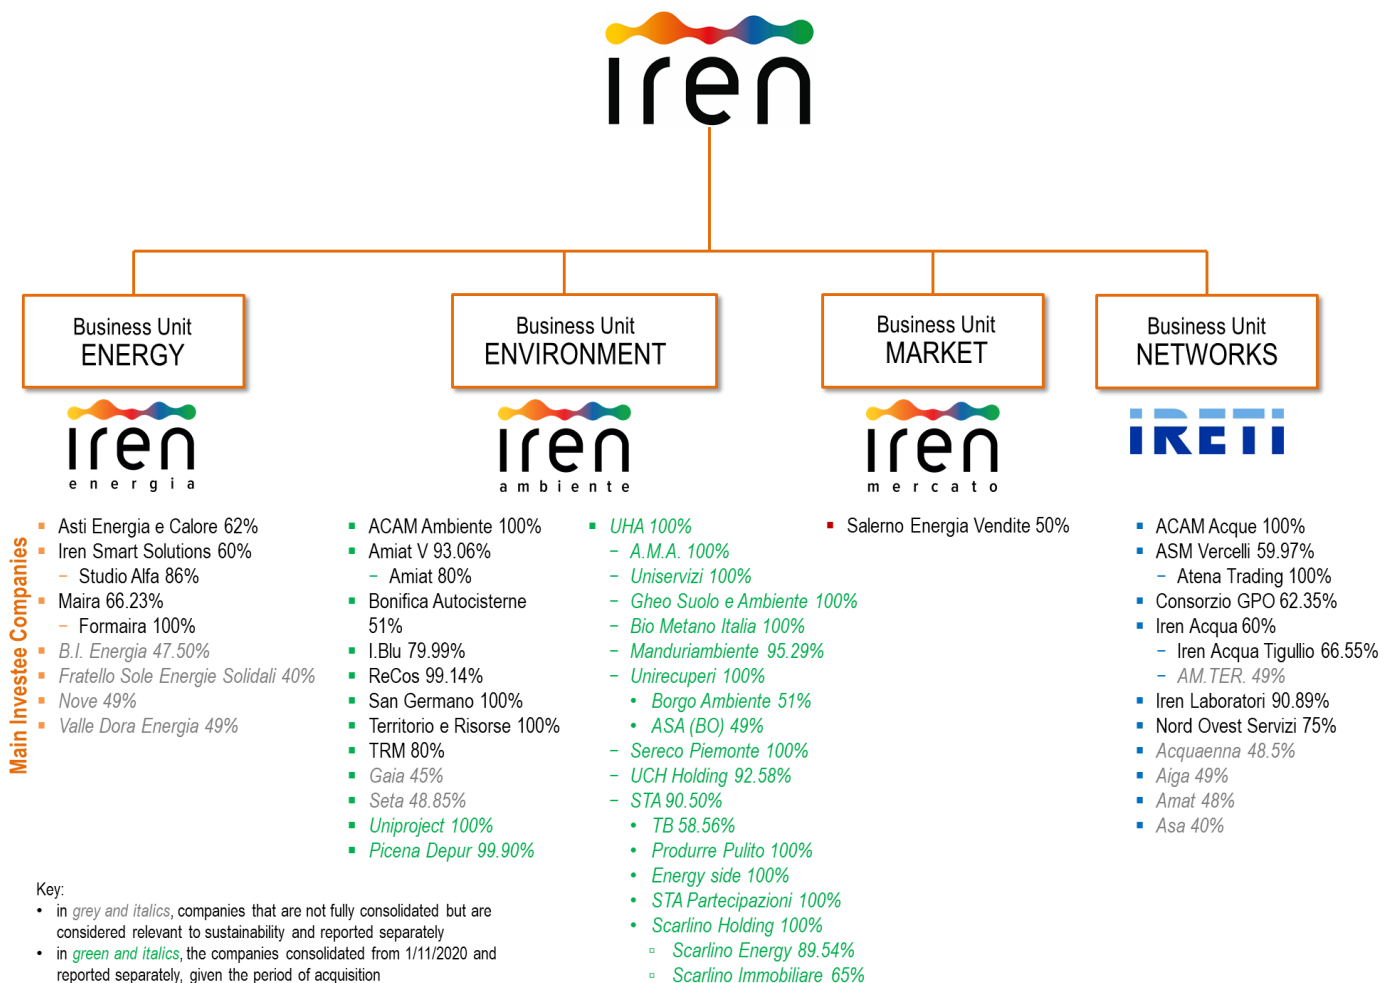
iren

Business Unit
ENERGY

iren
energia

Business Unit
ENVIRONMENT

iren
ambiente

Business Unit
MARKET

iren
mercato

Business Unit
NETWORKS

IRETI

Main Investee Companies

- Asti Energia e Calore 62%
- Iren Smart Solutions 60%
  - Studio Alfa 86%
- Maira 66.23%
  - Formaira 100%
- B.I. Energia 47.50%
- Fratello Sole Energie Solidali 40%
- Nove 49%
- Valle Dora Energia 49%

- ACAM Ambiente 100%
- Amiat V 93.06%
  - Amiat 80%
- Bonifica Autocisterne 51%
- I.Blu 79.99%
- ReCos 99.14%
- San Germano 100%
- Territorio e Risorse 100%
- TRM 80%
- Gaia 45%
- Seta 48.85%
- Uniproject 100%
- Picena Depur 99.90%

- UHA 100%
  - A.M.A. 100%
  - Uniservizi 100%
  - Gheo Suolo e Ambiente 100%
  - Bio Metano Italia 100%
  - Manduriambiente 95.29%
  - Unirecuperi 100%
    - Borgo Ambiente 51%
    - ASA (BO) 49%
  - Sereco Piemonte 100%
  - UCH Holding 92.58%
  - STA 90.50%
    - TB 58.56%
    - Produrre Pulito 100%
    - Energy side 100%
    - STA Partecipazioni 100%
    - Scarlino Holding 100%
      - Scarlino Energy 89.54%
      - Scarlino Immobiliare 65%

- Salerno Energia Vendite 50%

- ACAM Acque 100%
- ASM Vercelli 59.97%
  - Atena Trading 100%
- Consorzio GPO 62.35%
- Iren Acqua 60%
  - Iren Acqua Tigullio 66.55%
  - AM.TER. 49%
- Iren Laboratori 90.89%
- Nord Ovest Servizi 75%
- Acquaenna 48.5%
- Aiga 49%
- Amat 48%
- Asa 40%

Key:
- in grey and italics, companies that are not fully consolidated but are considered relevant to sustainability and reported separately
- in green and italics, the companies consolidated from 1/11/2020 and reported separately, given the period of acquisition